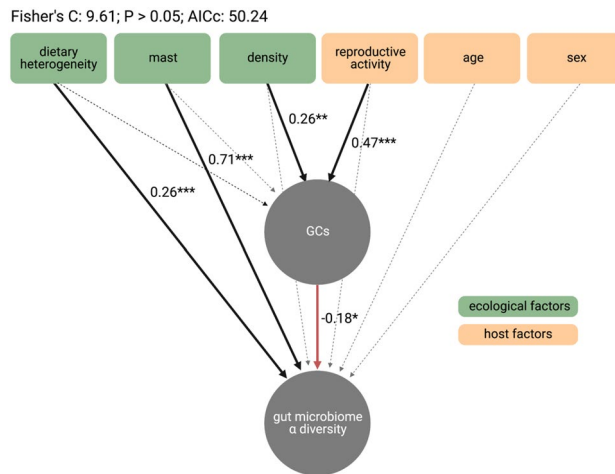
Fisher's C: 9.61; P > 0.05; AICc: 50.24

dietary heterogeneity

mast

density

reproductive activity

age

sex

0.26**

0.71***

0.47***

0.26***

GCs

-0.18*

ecological factors

host factors

gut microbiome α diversity